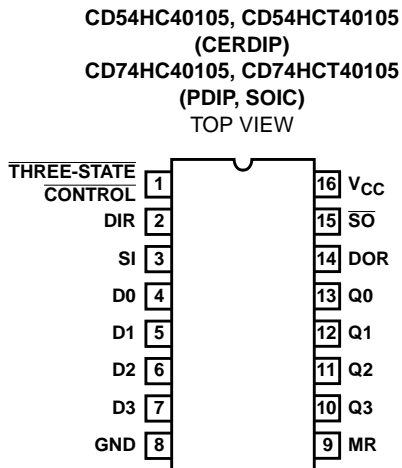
CD54HC40105, CD54HCT40105
(CERDIP)
CD74HC40105, CD74HCT40105
(PDIP, SOIC)
TOP VIEW

$\overline{\text{THREE-STATE CONTROL}}$ 1
DIR 2
SI 3
D0 4
D1 5
D2 6
D3 7
GND 8

16 $V_{CC}$
15 $\overline{\text{SO}}$
14 DOR
13 Q0
12 Q1
11 Q2
10 Q3
9 MR